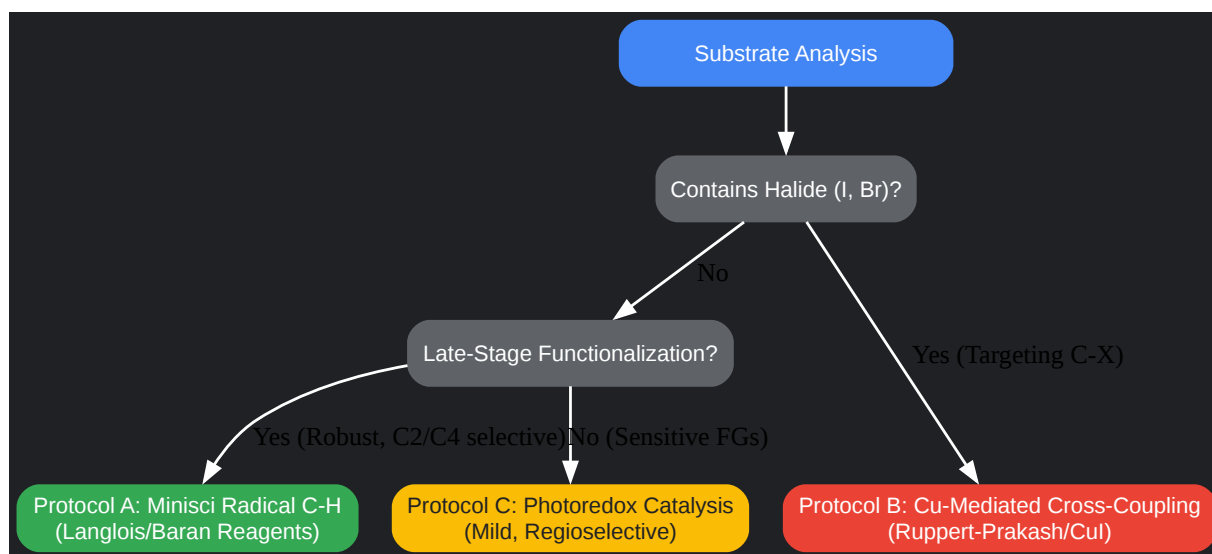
Substrate Analysis

Contains Halide (I, Br)?

No

Yes (Targeting C-X)

Late-Stage Functionalization?

Yes (Robust, C2/C4 selective)

No (Sensitive FGs)

Protocol A: Minisci Radical C-H (Langlois/Baran Reagents)

Protocol C: Photoredox Catalysis (Mild, Regioselective)

Protocol B: Cu-Mediated Cross-Coupling (Ruppert-Prakash/CuI)